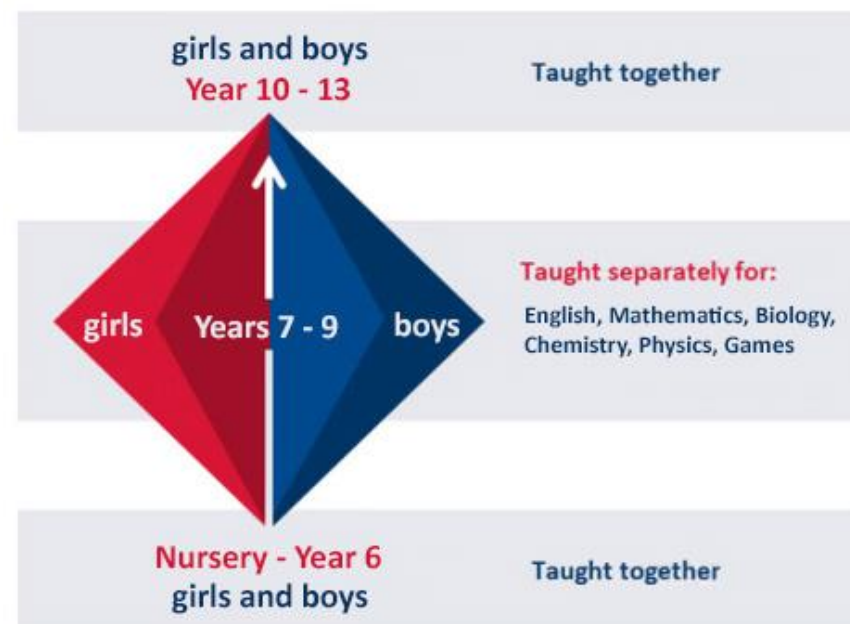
girls and boys
Year 10 - 13

Taught together

girls

Years 7 - 9

boys

Taught separately for:

English, Mathematics, Biology, Chemistry, Physics, Games

Nursery - Year 6
girls and boys

Taught together